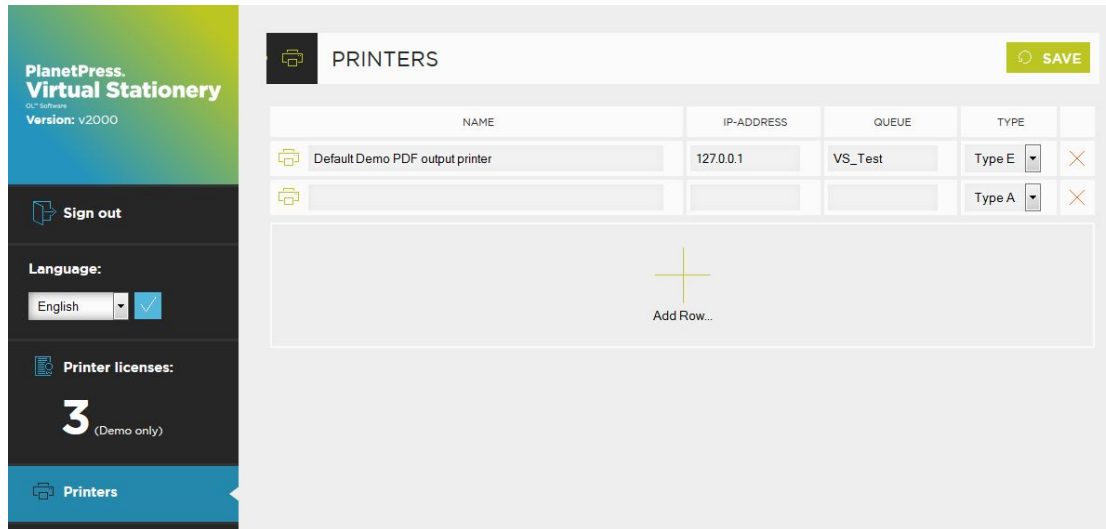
PlanetPress.
Virtual Stationery
OL™ Software
Version: v2000

Sign out

Language:

English

Printer licenses:

3 (Demo only)

Printers

PRINTERS

SAVE

| NAME | IP-ADDRESS | QUEUE | TYPE | |
|---|---|---|---|---|
| Default Demo PDF output printer | 127.0.0.1 | VS_Test | Type E | |
| | | | Type A | |

Add Row...